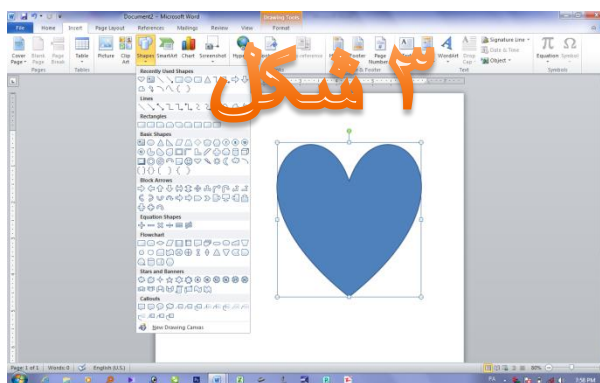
Document2 - Microsoft Word

Drawing Tools

File Home Insert Page Layout References Mailings Review View Format

Cover Page Blank Page Page Break

Pages

Table

Tables

Picture Clip Art Shapes SmartArt Chart Screenshot

Hyperlink Cross-reference

Footer Page Number

Header & Footer

Text Box Quick Parts WordArt Drop Cap

Signature Line Date & Time Object

Text

Equation Symbol

Symbols

Recently Used Shapes

Lines

Rectangles

Basic Shapes

Block Arrows

Equation Shapes

Flowchart

Stars and Banners

Callouts

New Drawing Canvas

۳ شکل

Page: 1 of 1 Words: 0 English (U.S.)

80%

3:58 PM